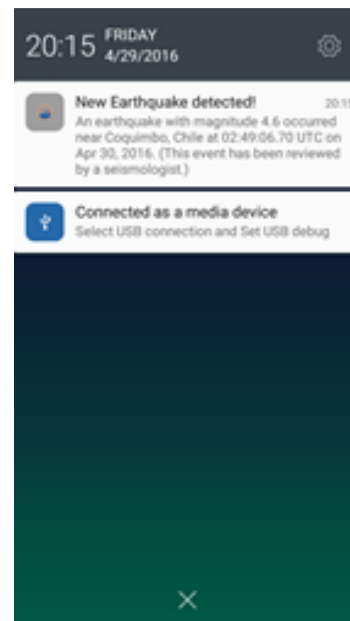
20:15 FRIDAY 4/29/2016

New Earthquake detected!
20:15
An earthquake with magnitude 4.6 occurred near Coquimbo, Chile at 02:49:06.70 UTC on Apr 30, 2016. (This event has been reviewed by a seismologist.)

Connected as a media device
Select USB connection and Set USB debug

×